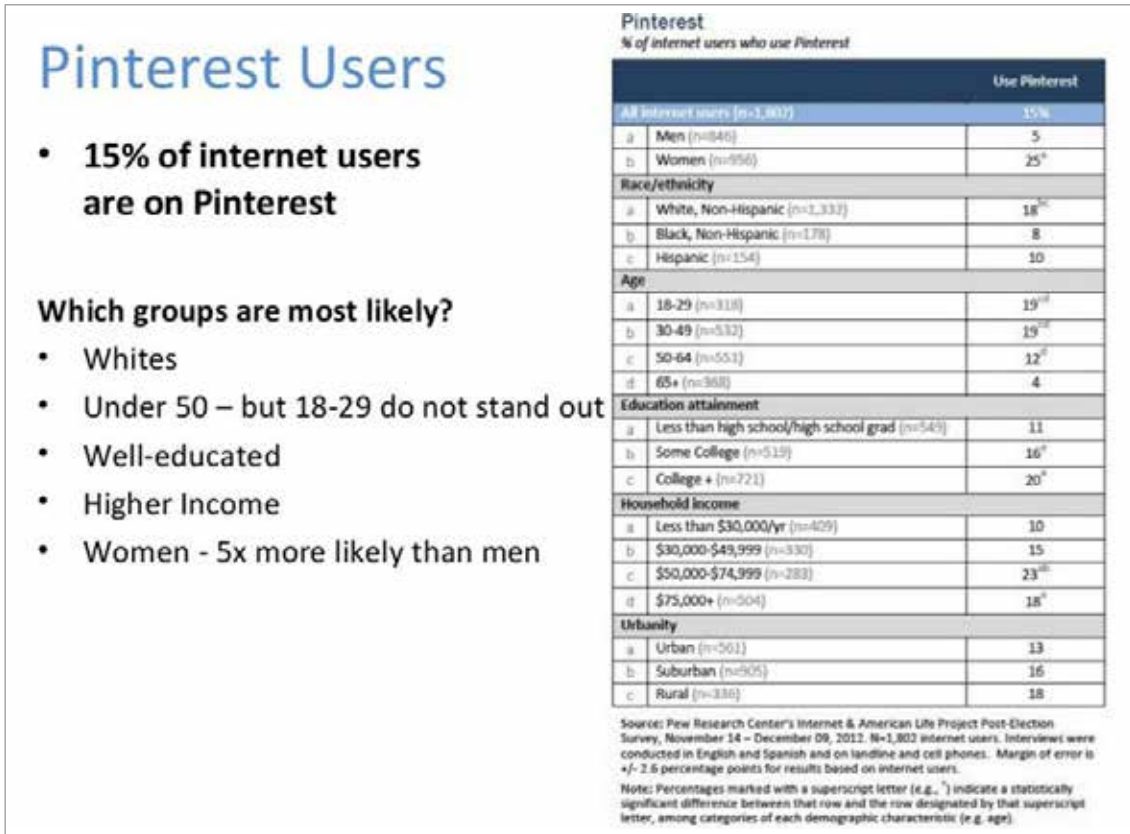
Pinterest Users

• 15% of internet users are on Pinterest

Which groups are most likely?

• Whites
• Under 50 – but 18-29 do not stand out
• Well-educated
• Higher Income
• Women - 5x more likely than men

Pinterest
% of internet users who use Pinterest

| | | Use Pinterest |
|---|---|---|
| All internet users (n=1,802) | | 15% |
| a | Men (n=846) | 5 |
| b | Women (n=956) | $25^{a}$ |
| Race/ethnicity | | |
| a | White, Non-Hispanic (n=1,332) | $18^{bc}$ |
| b | Black, Non-Hispanic (n=178) | 8 |
| c | Hispanic (n=154) | 10 |
| Age | | |
| a | 18-29 (n=318) | $19^{cd}$ |
| b | 30-49 (n=532) | $19^{cd}$ |
| c | 50-64 (n=551) | $12^{d}$ |
| d | 65+ (n=368) | 4 |
| Education attainment | | |
| a | Less than high school/high school grad (n=549) | 11 |
| b | Some College (n=519) | $16^{a}$ |
| c | College + (n=721) | $20^{a}$ |
| Household income | | |
| a | Less than $30,000/yr (n=409) | 10 |
| b | $30,000-$49,999 (n=330) | 15 |
| c | $50,000-$74,999 (n=283) | $23^{ab}$ |
| d | $75,000+ (n=504) | $18^{a}$ |
| Urbanity | | |
| a | Urban (n=561) | 13 |
| b | Suburban (n=905) | 16 |
| c | Rural (n=336) | 18 |

Source: Pew Research Center's Internet & American Life Project Post-Election Survey, November 14 – December 09, 2012. N=1,802 internet users. Interviews were conducted in English and Spanish and on landline and cell phones. Margin of error is +/- 2.6 percentage points for results based on internet users.

Note: Percentages marked with a superscript letter (e.g., $^{a}$) indicate a statistically significant difference between that row and the row designated by that superscript letter, among categories of each demographic characteristic (e.g. age).